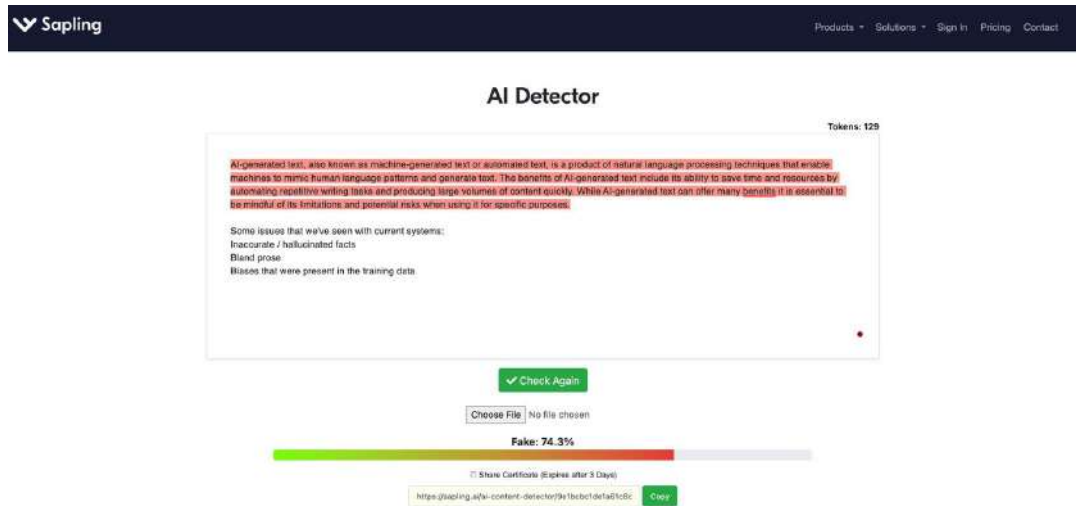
Sapling

Products ▾ Solutions ▾ Sign in Pricing Contact

AI Detector

Tokens: 129

AI-generated text, also known as machine-generated text or automated text, is a product of natural language processing techniques that enable machines to mimic human language patterns and generate text. The benefits of AI-generated text include its ability to save time and resources by automating repetitive writing tasks and producing large volumes of content quickly. While AI-generated text can offer many benefits it is essential to be mindful of its limitations and potential risks when using it for specific purposes.

Some issues that we've seen with current systems:
Inaccurate / hallucinated facts
Bland prose
Biases that were present in the training data

✓ Check Again

Choose File No file chosen

Fake: 74.3%

Share Certificate (Expires after 3 Days)

https://sapling.ai/ai-content-detector/9e1bcbc1de1a61c6c

Copy